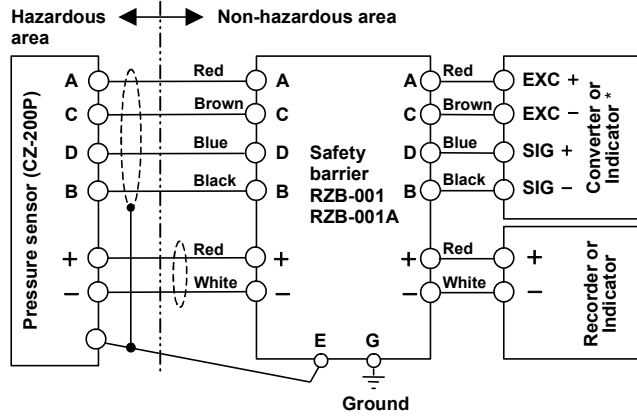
Hazardous area

Non-hazardous area

Pressure sensor (CZ-200P)

A
C
D
B
+
–

Red
Brown
Blue
Black
Red
White

A
C
D
B
+
–

Safety barrier
RZB-001
RZB-001A

E
G

Ground

A
C
D
B
+
–

Red
Brown
Blue
Black
Red
White

EXC +
EXC –
SIG +
SIG –

Converter or Indicator *

+
–

Recorder or Indicator